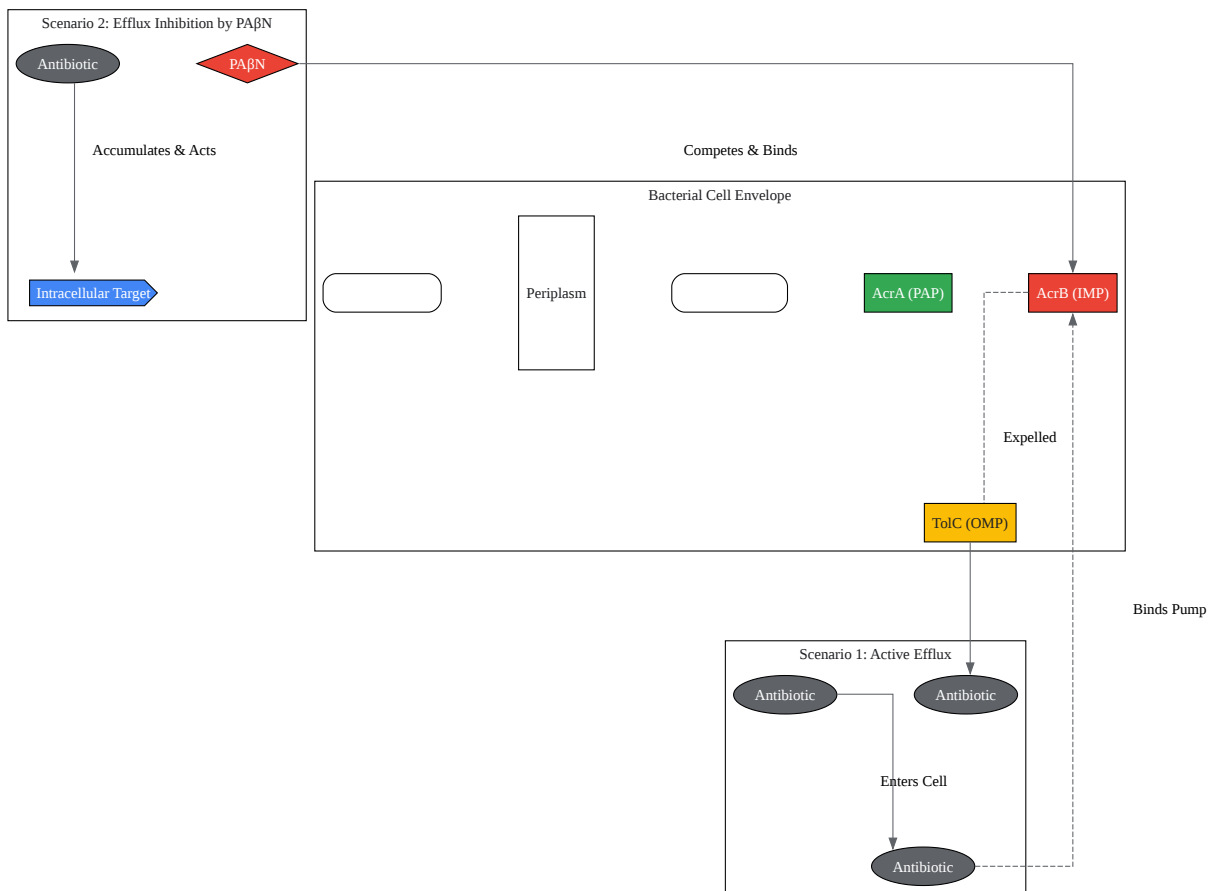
Scenario 2: Efflux Inhibition by PAβN

Antibiotic

PAβN

Accumulates & Acts

Intracellular Target

Competes & Binds

Bacterial Cell Envelope

Periplasm

AcrA (PAP)

AcrB (IMP)

Expelled

TolC (OMP)

Binds Pump

Scenario 1: Active Efflux

Antibiotic

Antibiotic

Enters Cell

Antibiotic